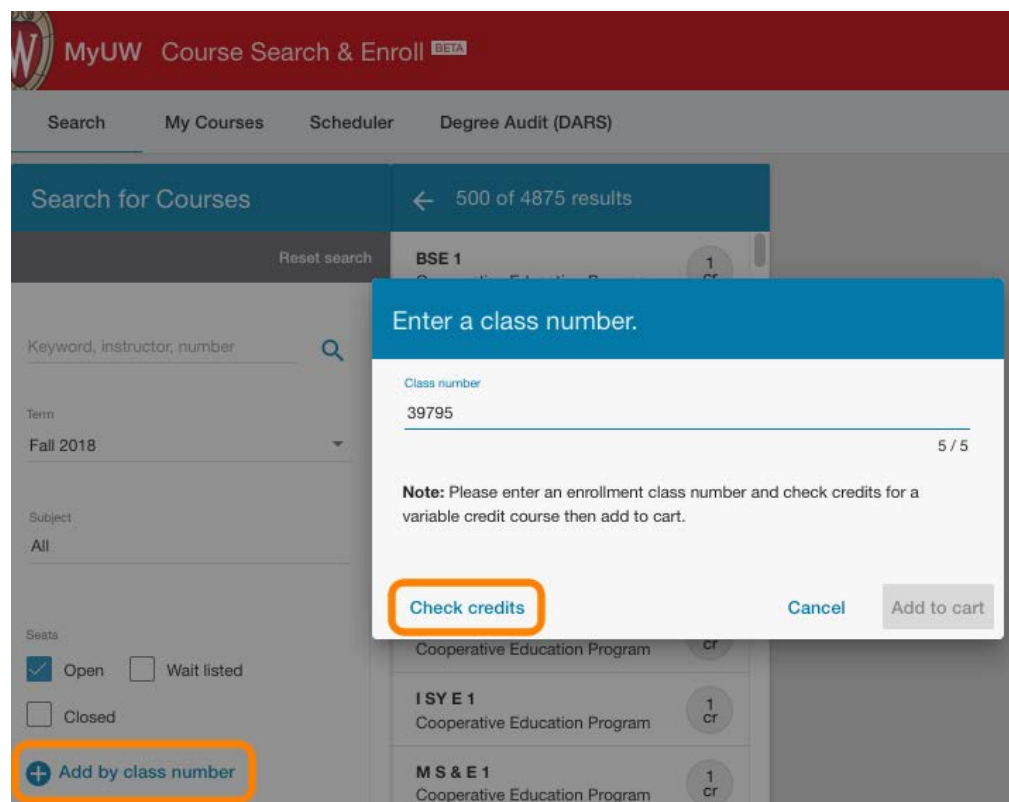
MyUW Course Search & Enroll BETA

Search My Courses Scheduler Degree Audit (DARS)

Search for Courses

Reset search

Keyword, instructor, number

Term
Fall 2018

Subject
All

Seats
Open
Wait listed
Closed

Add by class number

500 of 4875 results

BSE 1
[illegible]
1 cr

Enter a class number.

Class number
39795
5 / 5

**Note:** Please enter an enrollment class number and check credits for a variable credit course then add to cart.

Check credits Cancel Add to cart

Cooperative Education Program
cr

I SY E 1
Cooperative Education Program
1 cr

M S & E 1
Cooperative Education Program
1 cr